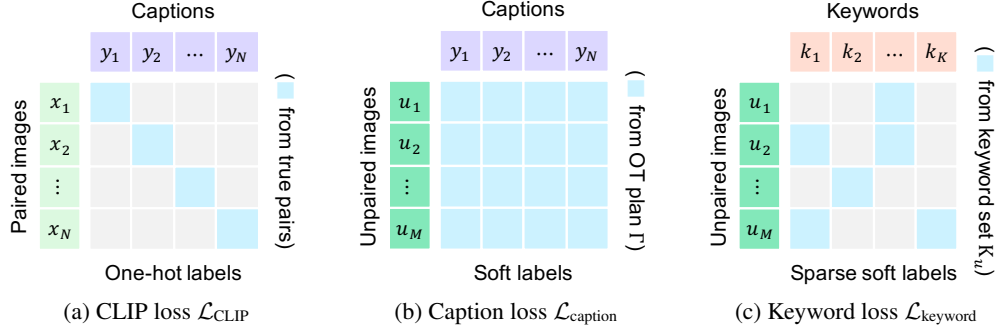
Captions

$y_1$ $y_2$ $\cdots$ $y_N$

Paired images

$x_1$

$x_2$

$\vdots$

$x_N$

( from true pairs)

One-hot labels

(a) CLIP loss $\mathcal{L}_{\text{CLIP}}$

Captions

$y_1$ $y_2$ $\cdots$ $y_N$

Unpaired images

$u_1$

$u_2$

$\vdots$

$u_M$

( from OT plan $\Gamma$)

Soft labels

(b) Caption loss $\mathcal{L}_{\text{caption}}$

Keywords

$k_1$ $k_2$ $\cdots$ $k_K$

Unpaired images

$u_1$

$u_2$

$\vdots$

$u_M$

( from keyword set $\mathrm{K}_u$)

Sparse soft labels

(c) Keyword loss $\mathcal{L}_{\text{keyword}}$